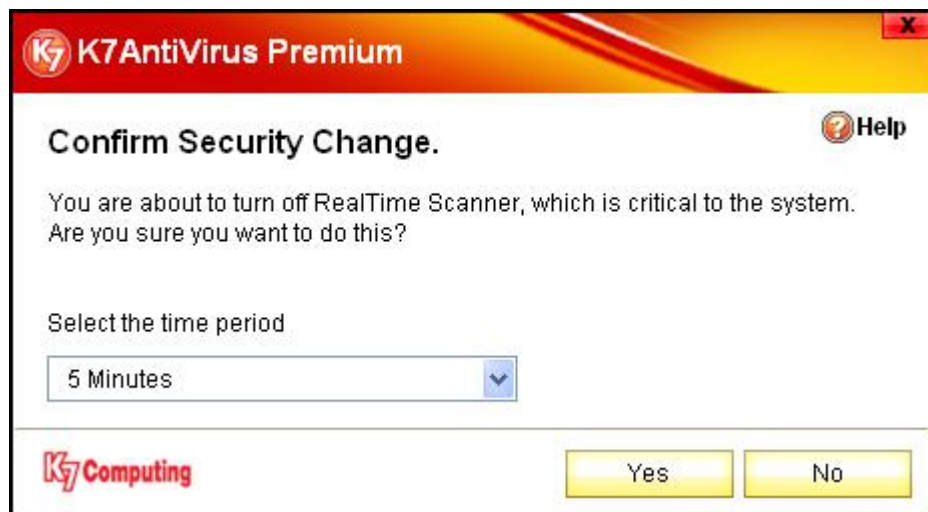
K7 K7AntiVirus Premium

X

Confirm Security Change.

Help

You are about to turn off RealTime Scanner, which is critical to the system. Are you sure you want to do this?

Select the time period

5 Minutes

K7 Computing

Yes

No